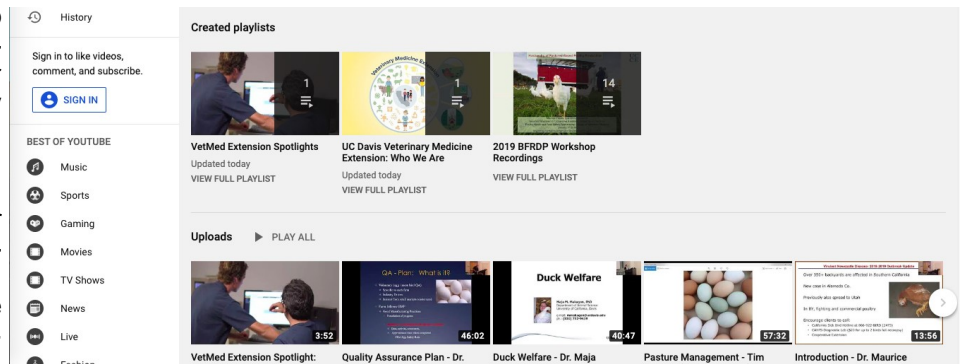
History

Sign in to like videos, comment, and subscribe.

SIGN IN

BEST OF YOUTUBE

Music

Sports

Gaming

Movies

TV Shows

News

Live

Created playlists

1

Veterinary Medicine

1

14

VetMed Extension Spotlights
Updated today
VIEW FULL PLAYLIST

UC Davis Veterinary Medicine Extension: Who We Are
Updated today
VIEW FULL PLAYLIST

2019 BFRDP Workshop Recordings
VIEW FULL PLAYLIST

Uploads

PLAY ALL

3:52

QA – Plan: What is It?

46:02

Duck Welfare

40:47

57:32

13:56

VetMed Extension Spotlight:

Quality Assurance Plan - Dr.

Duck Welfare - Dr. Maja

Pasture Management - Tim

Introduction - Dr. Maurice